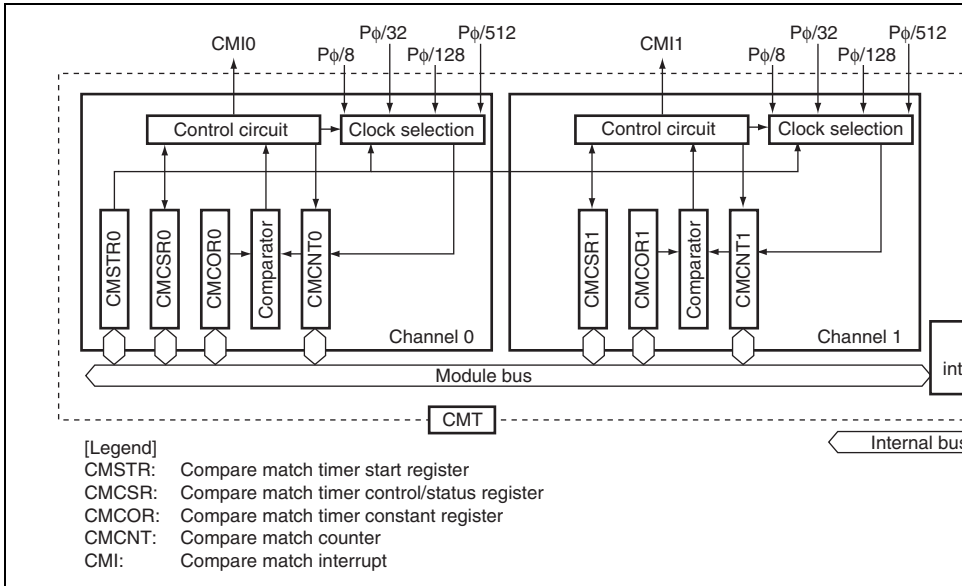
CMI0
Pφ/32
Pφ/512
Pφ/8
Pφ/128
Control circuit
Clock selection
CMSTR0
CMCSR0
CMCOR0
Comparator
CMCNT0
Channel 0

CMI1
Pφ/32
Pφ/512
Pφ/8
Pφ/128
Control circuit
Clock selection
CMCSR1
CMCOR1
Comparator
CMCNT1
Channel 1

int
Module bus
CMT
Internal bus

[Legend]
CMSTR: Compare match timer start register
CMCSR: Compare match timer control/status register
CMCOR: Compare match timer constant register
CMCNT: Compare match counter
CMI: Compare match interrupt